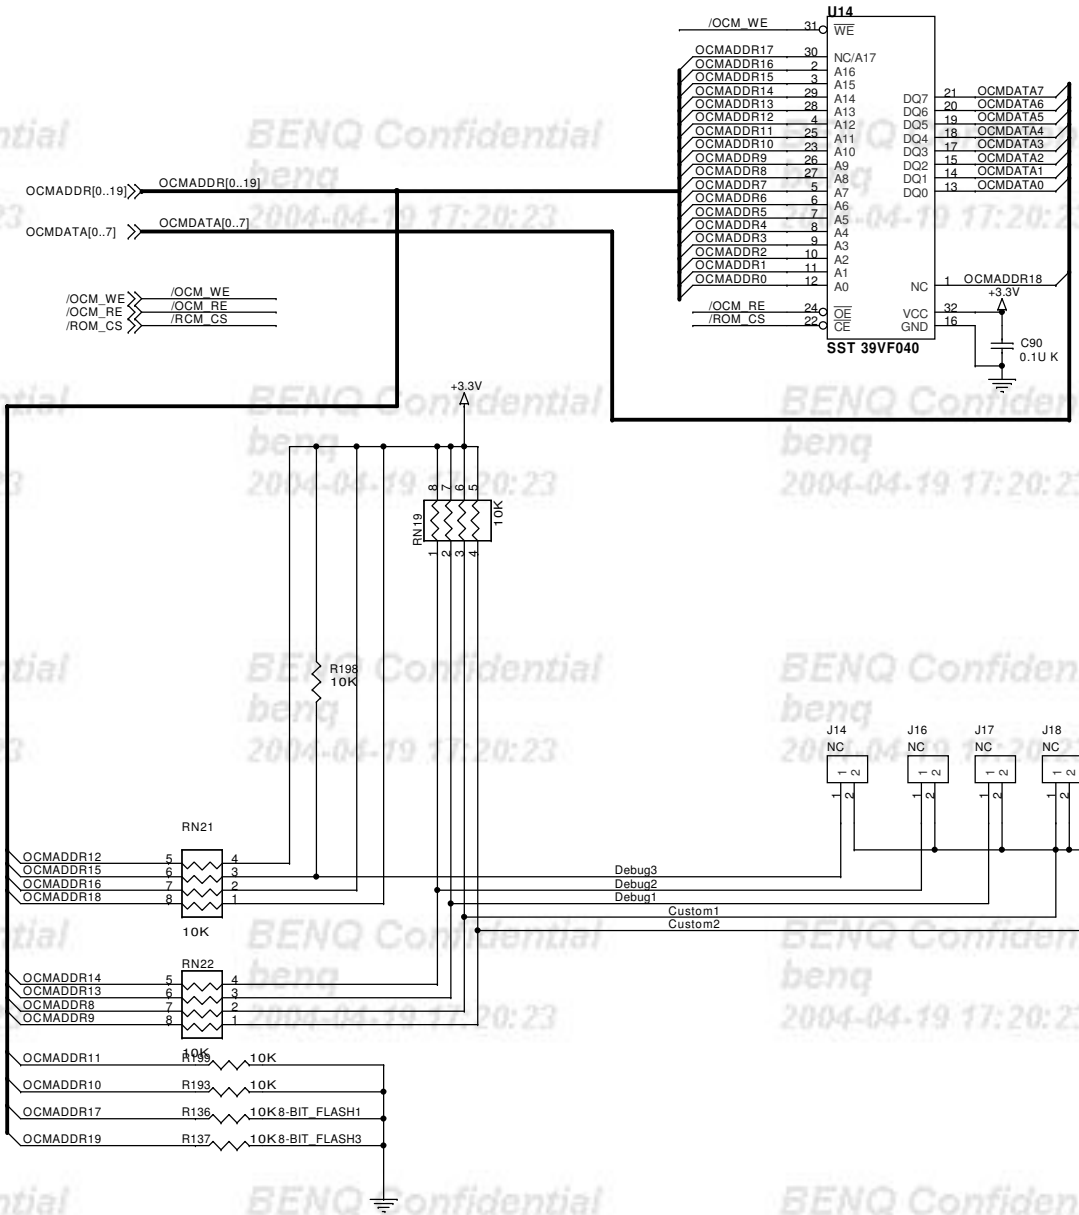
U14

/OCM_WE 31 $\overline{WE}$

OCMADDR17 30 NC/A17
OCMADDR16 2 A16
OCMADDR15 3 A15
OCMADDR14 29 A14
OCMADDR13 28 A13
OCMADDR12 4 A12
OCMADDR11 25 A11
OCMADDR10 23 A10
OCMADDR9 26 A9
OCMADDR8 27 A8
OCMADDR7 5 A7
OCMADDR6 6 A6
OCMADDR5 7 A5
OCMADDR4 8 A4
OCMADDR3 9 A3
OCMADDR2 10 A2
OCMADDR1 11 A1
OCMADDR0 12 A0

DQ7 21 OCMDATA7
DQ6 20 OCMDATA6
DQ5 19 OCMDATA5
DQ4 18 OCMDATA4
DQ3 17 OCMDATA3
DQ2 15 OCMDATA2
DQ1 14 OCMDATA1
DQ0 13 OCMDATA0

NC 1 OCMADDR18
+3.3V
/OCM_RE 24 $\overline{OE}$ VCC 32
/ROM_CS 22 $\overline{CE}$ GND 16
C90 0.1U K
SST 39VF040

OCMADDR[0..19] OCMADDR[0..19]
OCMDATA[0..7] OCMDATA[0..7]

/OCM_WE /OCM_WE
/OCM_RE /OCM_RE
/ROM_CS /RCM_CS

BENQ Confidential
benq
2004-04-19 17:20:23

+3.3V
8 7 6 5
RN19 10K
1 2 3 4

R198 10K

J14 NC 1 2
J16 NC 1 2
J17 NC 1 2
J18 NC 1 2

RN21
OCMADDR12 5 4
OCMADDR15 6 3
OCMADDR16 7 2
OCMADDR18 8 1
10K

Debug3
Debug2
Debug1
Custom1
Custom2

RN22
OCMADDR14 5 4
OCMADDR13 6 3
OCMADDR8 7 2
OCMADDR9 8 1
10K

OCMADDR11 R199 10K
OCMADDR10 R193 10K
OCMADDR17 R136 10K 8-BIT_FLASH1
OCMADDR19 R137 10K 8-BIT_FLASH3

BENQ Confidential